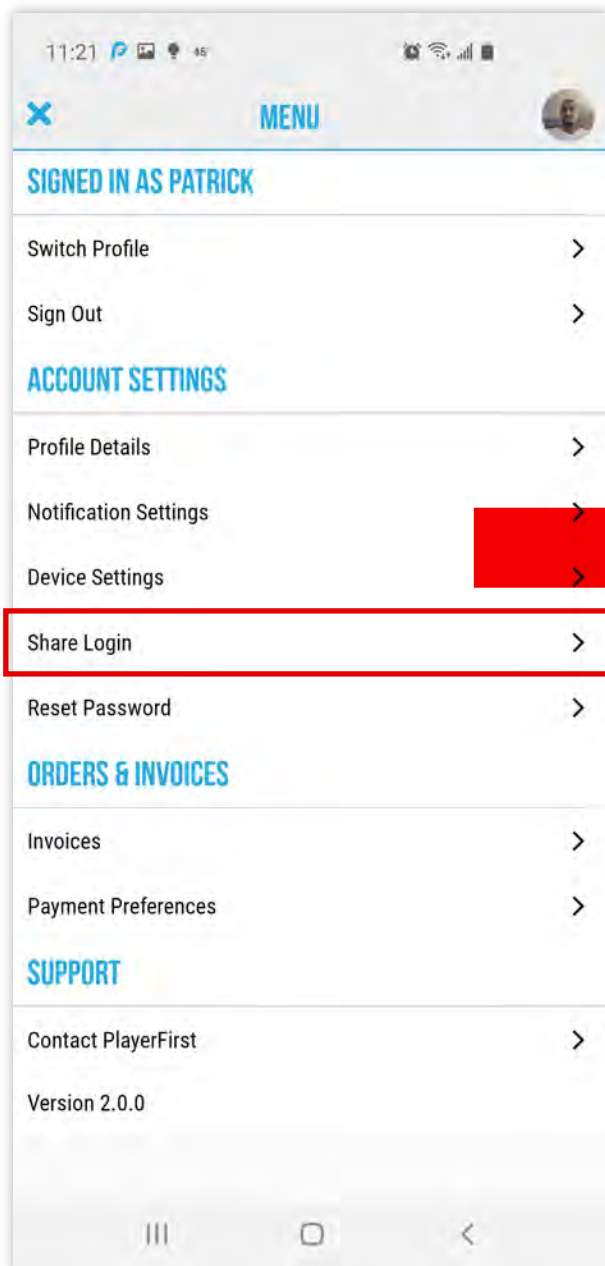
11:21

MENU

SIGNED IN AS PATRICK

Switch Profile

Sign Out

ACCOUNT SETTINGS

Profile Details

Notification Settings

Device Settings

Share Login

Reset Password

ORDERS & INVOICES

Invoices

Payment Preferences

SUPPORT

Contact PlayerFirst

Version 2.0.0